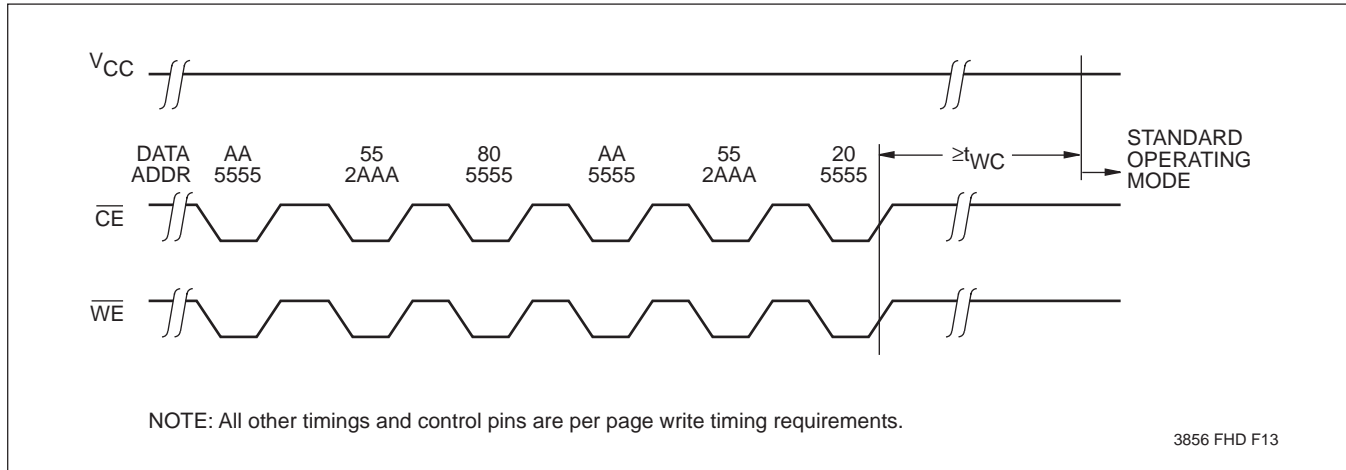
$V_{CC}$

DATA ADDR

AA 5555

55 2AAA

80 5555

AA 5555

55 2AAA

20 5555

$\geq t_{WC}$

STANDARD OPERATING MODE

$\overline{CE}$

$\overline{WE}$

NOTE: All other timings and control pins are per page write timing requirements.

3856 FHD F13